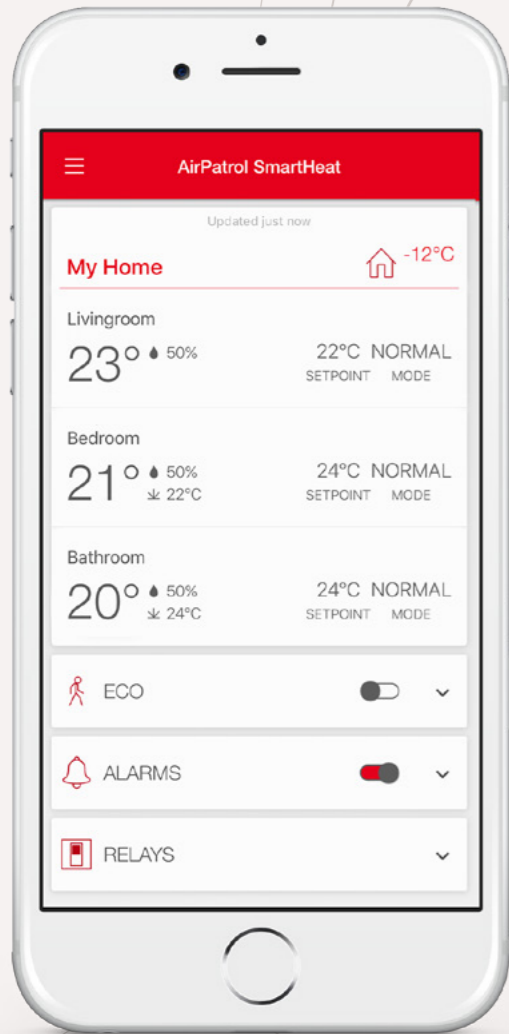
AirPatrol SmartHeat

Updated just now

My Home

-12°C

Livingroom

23° 50%

22°C NORMAL
SETPOINT MODE

Bedroom

21° 50%
22°C

24°C NORMAL
SETPOINT MODE

Bathroom

20° 50%
24°C

24°C NORMAL
SETPOINT MODE

ECO

ALARMS

RELAYS